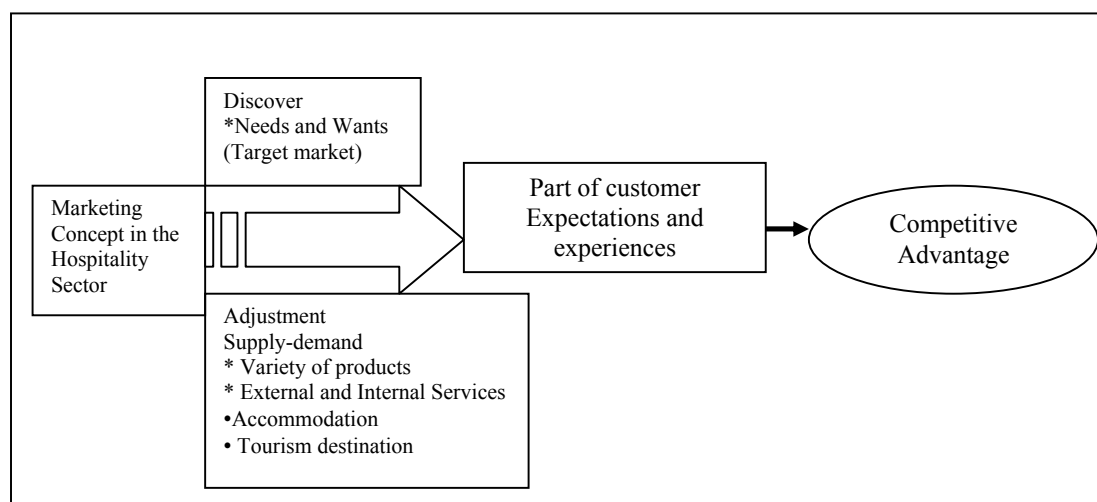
Discover
*Needs and Wants
(Target market)

Marketing Concept in the Hospitality Sector

Adjustment
Supply-demand
* Variety of products
* External and Internal Services
•Accommodation
• Tourism destination

Part of customer Expectations and experiences

Competitive Advantage